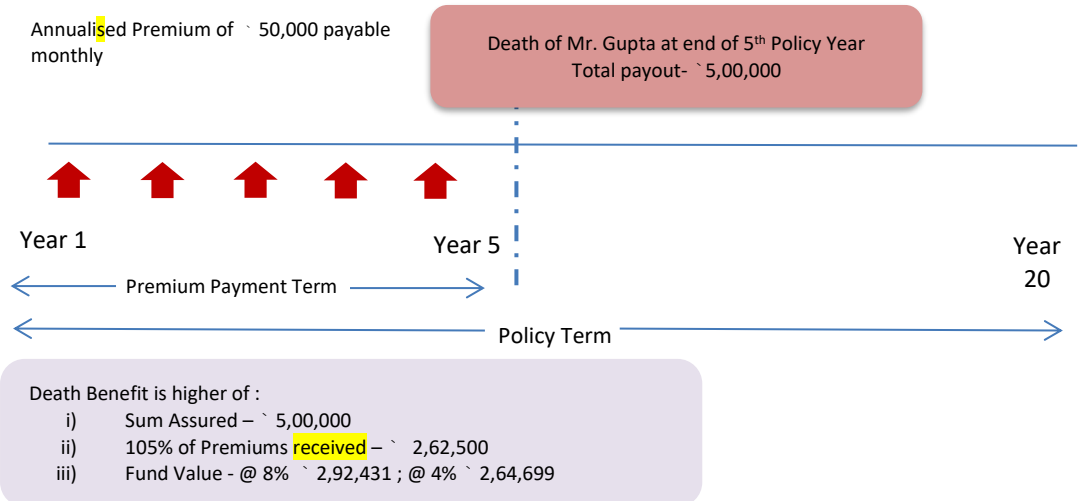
Annualised Premium of ` 50,000 payable monthly

Death of Mr. Gupta at end of 5<sup>th</sup> Policy Year
Total payout- `5,00,000

Year 1

Year 5

Year 20

Premium Payment Term

Policy Term

Death Benefit is higher of :
i) Sum Assured – ` 5,00,000
ii) 105% of Premiums received – ` 2,62,500
iii) Fund Value - @ 8% ` 2,92,431 ; @ 4% ` 2,64,699